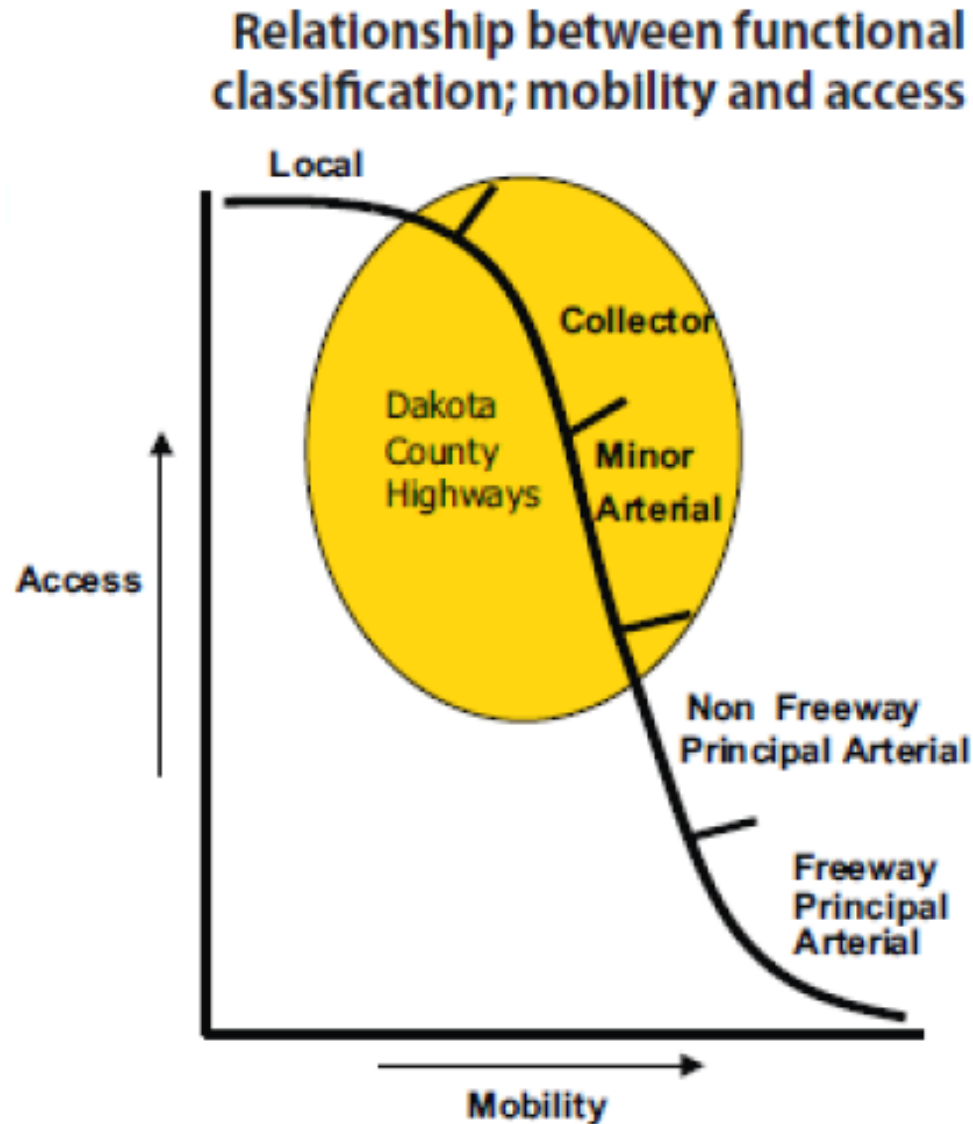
Relationship between functional classification; mobility and access

Local

Collector

Dakota County Highways

Minor Arterial

Access

Non Freeway Principal Arterial

Freeway Principal Arterial

Mobility